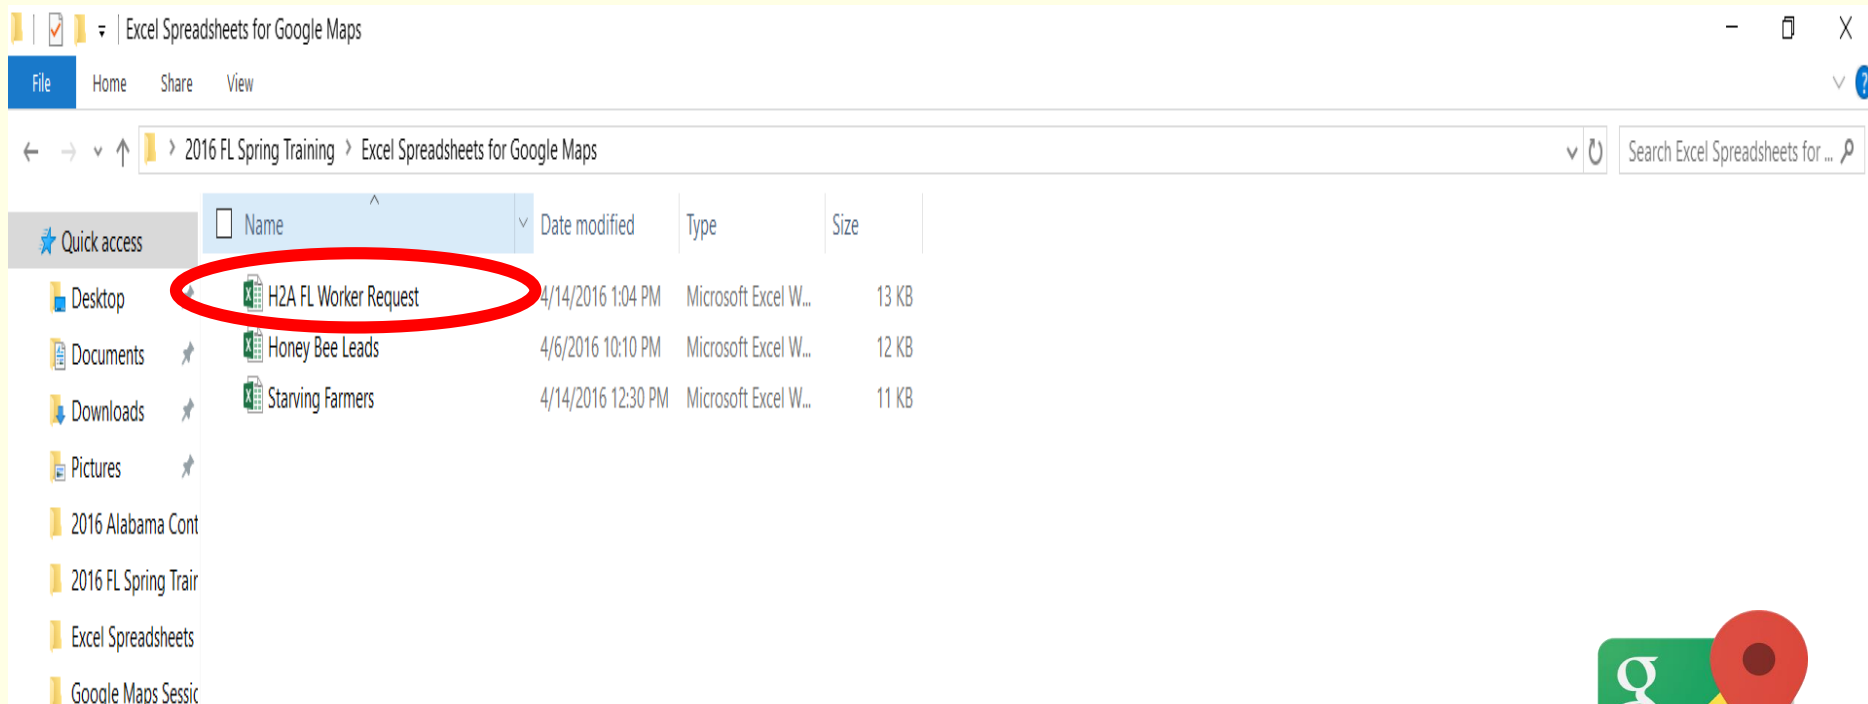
Excel Spreadsheets for Google Maps

File Home Share View

2016 FL Spring Training › Excel Spreadsheets for Google Maps

Search Excel Spreadsheets for ...

Quick access
Desktop
Documents
Downloads
Pictures
2016 Alabama Cont
2016 FL Spring Trair
Excel Spreadsheets
Google Maps Sessic

| Name | Date modified | Type | Size |
|---|---|---|---|
| H2A FL Worker Request | 4/14/2016 1:04 PM | Microsoft Excel W... | 13 KB |
| Honey Bee Leads | 4/6/2016 10:10 PM | Microsoft Excel W... | 12 KB |
| Starving Farmers | 4/14/2016 12:30 PM | Microsoft Excel W... | 11 KB |

g